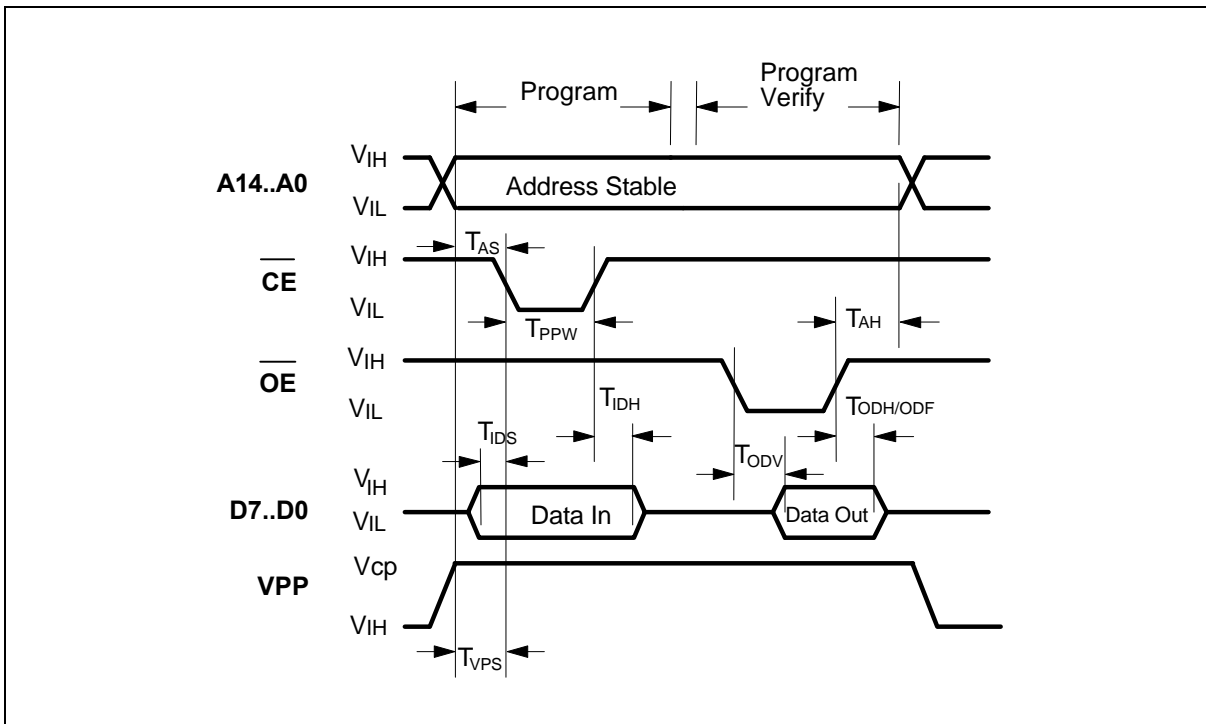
Program

Program Verify

A14..A0

$V_{IH}$

$V_{IL}$

Address Stable

$T_{AS}$

$\overline{CE}$

$V_{IH}$

$V_{IL}$

$T_{PPW}$

$T_{AH}$

$\overline{OE}$

$V_{IH}$

$V_{IL}$

$T_{IDH}$

$T_{ODH/ODF}$

$T_{IDS}$

$T_{ODV}$

D7..D0

$V_{IH}$

$V_{IL}$

Data In

Data Out

VPP

Vcp

$V_{IH}$

$T_{VPS}$